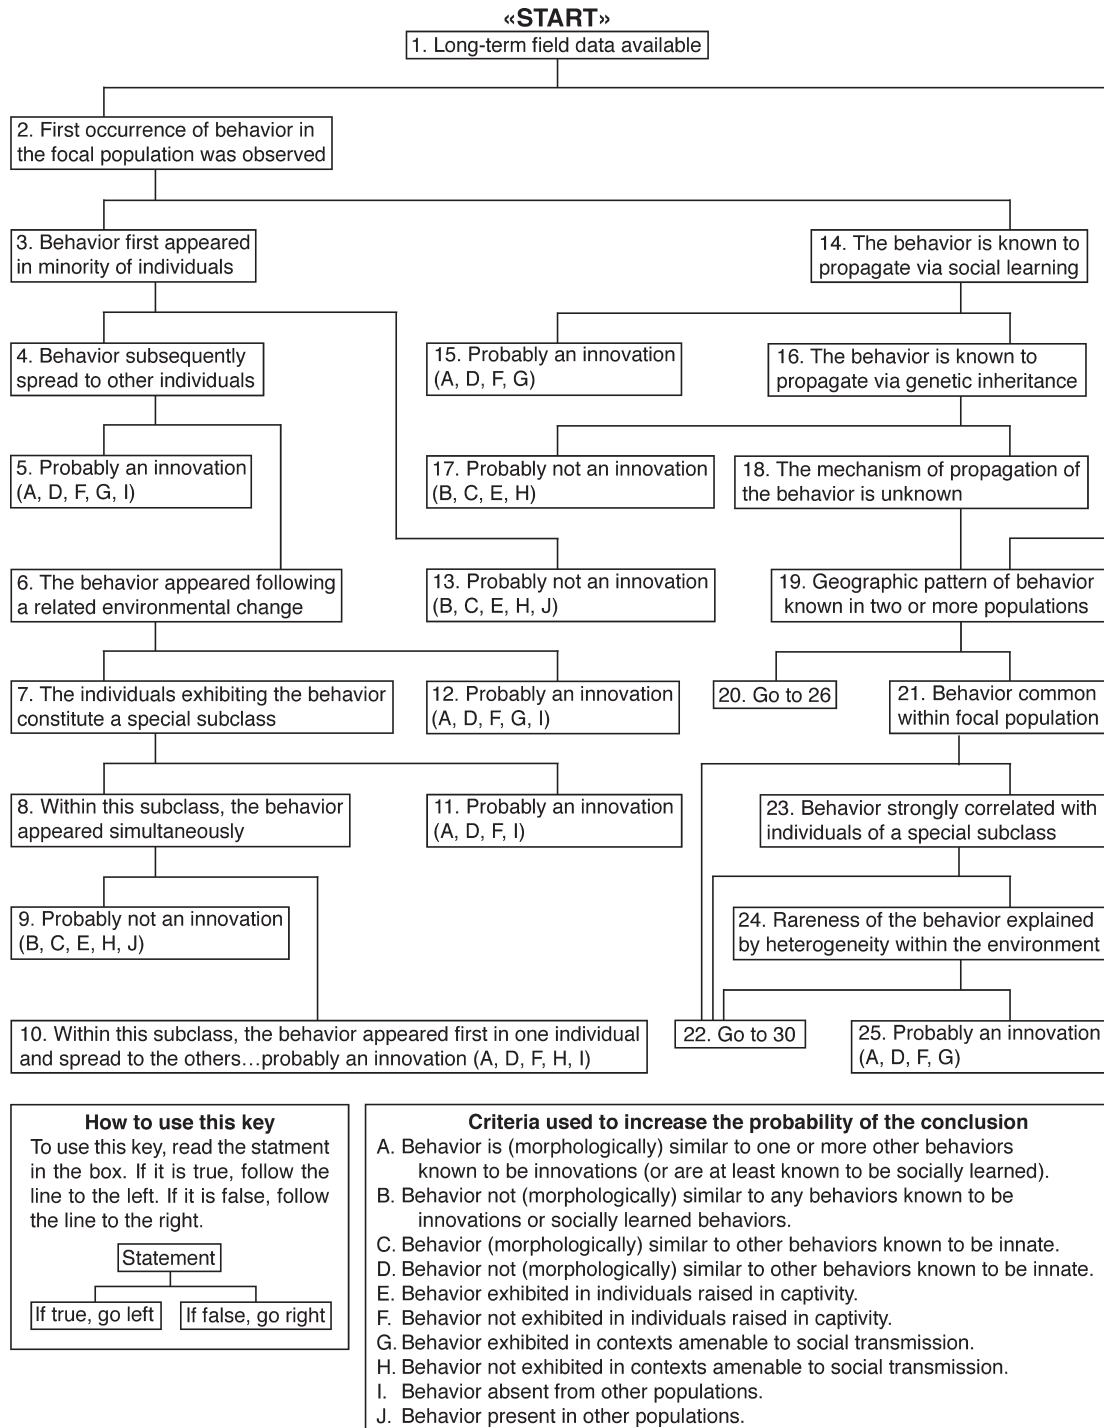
«START»

1. Long-term field data available

2. First occurrence of behavior in the focal population was observed

3. Behavior first appeared in minority of individuals

14. The behavior is known to propagate via social learning

4. Behavior subsequently spread to other individuals

15. Probably an innovation (A, D, F, G)

16. The behavior is known to propagate via genetic inheritance

5. Probably an innovation (A, D, F, G, I)

17. Probably not an innovation (B, C, E, H)

18. The mechanism of propagation of the behavior is unknown

6. The behavior appeared following a related environmental change

13. Probably not an innovation (B, C, E, H, J)

19. Geographic pattern of behavior known in two or more populations

7. The individuals exhibiting the behavior constitute a special subclass

12. Probably an innovation (A, D, F, G, I)

20. Go to 26

21. Behavior common within focal population

8. Within this subclass, the behavior appeared simultaneously

11. Probably an innovation (A, D, F, I)

23. Behavior strongly correlated with individuals of a special subclass

9. Probably not an innovation (B, C, E, H, J)

24. Rareness of the behavior explained by heterogeneity within the environment

10. Within this subclass, the behavior appeared first in one individual and spread to the others…probably an innovation (A, D, F, H, I)

22. Go to 30

25. Probably an innovation (A, D, F, G)

How to use this key
To use this key, read the statment in the box. If it is true, follow the line to the left. If it is false, follow the line to the right.

Statement

If true, go left

If false, go right

Criteria used to increase the probability of the conclusion
A. Behavior is (morphologically) similar to one or more other behaviors known to be innovations (or are at least known to be socially learned).
B. Behavior not (morphologically) similar to any behaviors known to be innovations or socially learned behaviors.
C. Behavior (morphologically) similar to other behaviors known to be innate.
D. Behavior not (morphologically) similar to other behaviors known to be innate.
E. Behavior exhibited in individuals raised in captivity.
F. Behavior not exhibited in individuals raised in captivity.
G. Behavior exhibited in contexts amenable to social transmission.
H. Behavior not exhibited in contexts amenable to social transmission.
I. Behavior absent from other populations.
J. Behavior present in other populations.